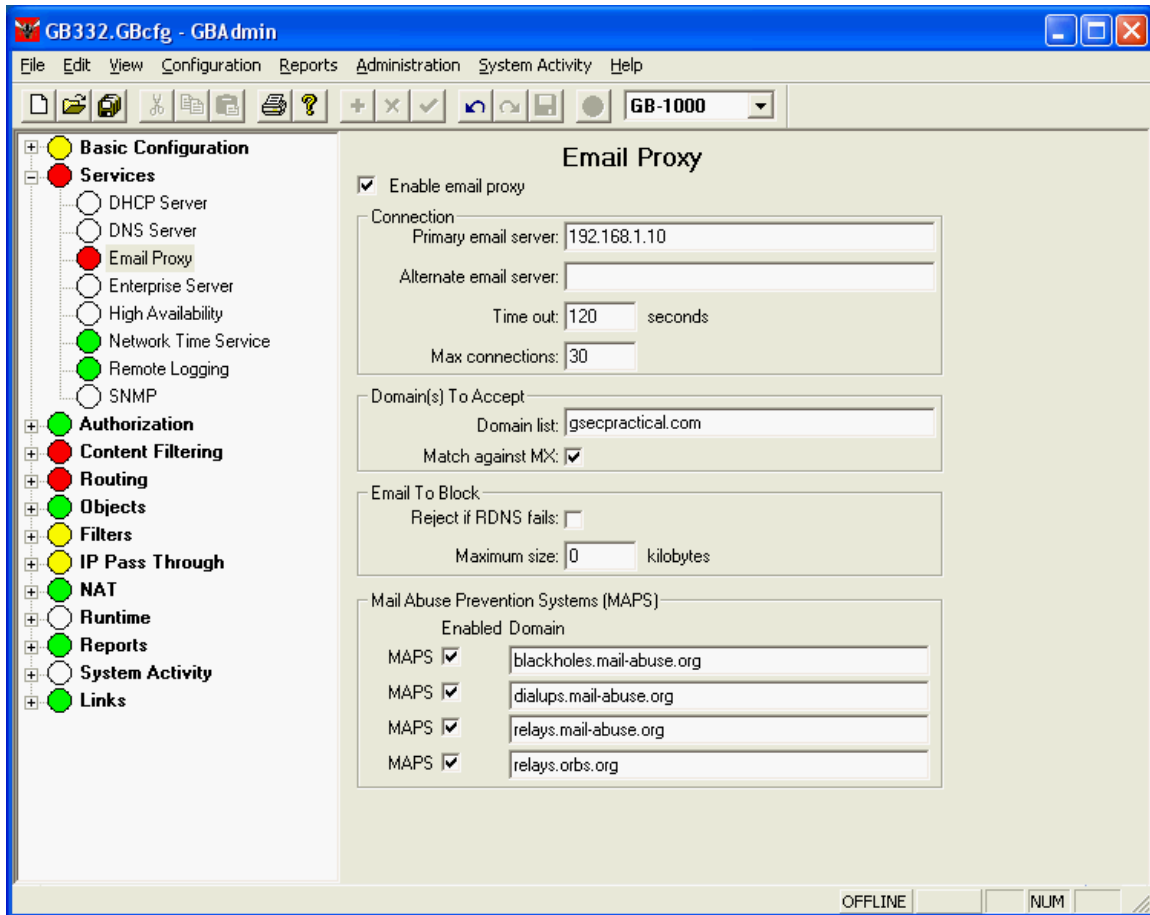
GB332.GBcfg - GBAdmin

File Edit View Configuration Reports Administration System Activity Help

GB-1000

Basic Configuration
Services
DHCP Server
DNS Server
Email Proxy
Enterprise Server
High Availability
Network Time Service
Remote Logging
SNMP
Authorization
Content Filtering
Routing
Objects
Filters
IP Pass Through
NAT
Runtime
Reports
System Activity
Links

Email Proxy

Enable email proxy

Connection
Primary email server: 192.168.1.10
Alternate email server:
Time out: 120 seconds
Max connections: 30

Domain(s) To Accept
Domain list: gsecpractical.com
Match against MX:

Email To Block
Reject if RDNS fails:
Maximum size: 0 kilobytes

Mail Abuse Prevention Systems (MAPS)
Enabled Domain
MAPS blackholes.mail-abuse.org
MAPS dialups.mail-abuse.org
MAPS relays.mail-abuse.org
MAPS relays.orbs.org

OFFLINE NUM